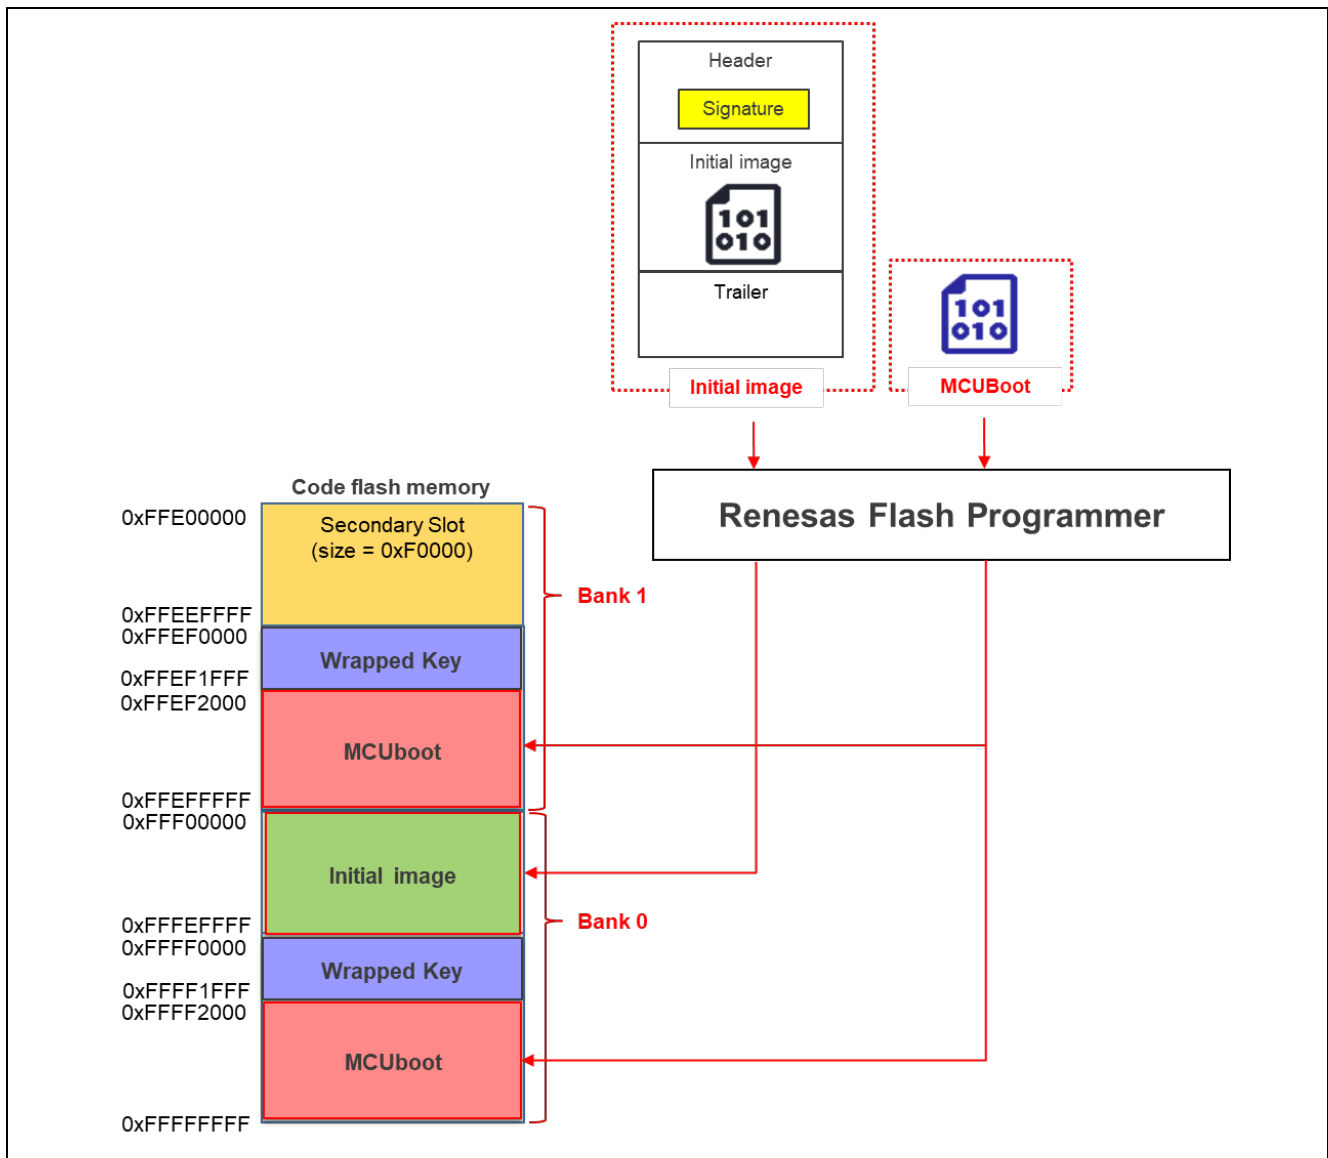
Header

Signature

Initial image

101
010

Trailer

Initial image

101
010

MCUBoot

Renesas Flash Programmer

Code flash memory

0xFFE00000

Secondary Slot
(size = 0xF0000)

0xFFEEFFFF
0xFFEF0000

Wrapped Key

0xFFEF1FFF
0xFFEF2000

MCUboot

0xFFEFFFFF
0xFFF00000

Bank 1

Initial image

0xFFFEFFFF
0xFFFF0000

Bank 0

Wrapped Key

0xFFFF1FFF
0xFFFF2000

MCUboot

0xFFFFFFFF